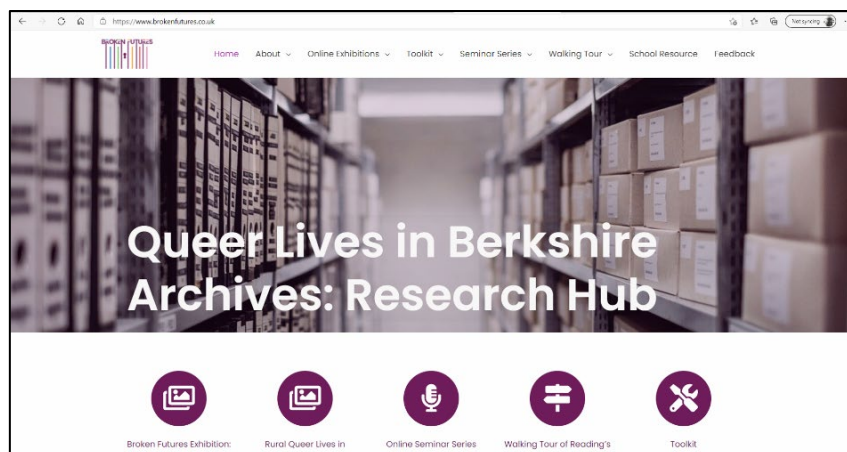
https://www.brokenfutures.co.uk

Not syncing

BROKEN FUTURES

Home About Online Exhibitions Toolkit Seminar Series Walking Tour School Resource Feedback

Queer Lives in Berkshire Archives: Research Hub

Broken Futures Exhibition:

Rural Queer Lives in

Online Seminar Series

Walking Tour of Reading's

Toolkit